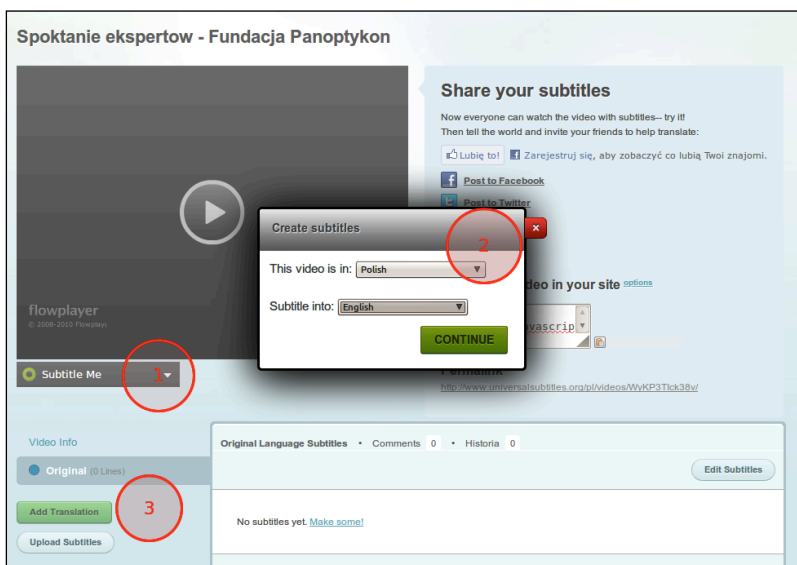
Spoktanie ekspertow - Fundacja Panoptykon

flowplayer
© 2008-2010 Flowplayer

Subtitle Me

1

Share your subtitles

Now everyone can watch the video with subtitles-- try it!
Then tell the world and invite your friends to help translate:

Lubię to! Zarejestruj się, aby zobaczyć co lubią Twoi znajomi.

Post to Facebook

Post to Twitter

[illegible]deo in your site options

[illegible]vascrip

Permalink
http://www.universalsubtitles.org/pl/videos/WyKP3Tlck38v/

Create subtitles

2

This video is in: Polish

Subtitle into: English

CONTINUE

Video Info

Original (0 Lines)

Add Translation

3

Upload Subtitles

Original Language Subtitles • Comments 0 • Historia 0

Edit Subtitles

No subtitles yet. Make some!